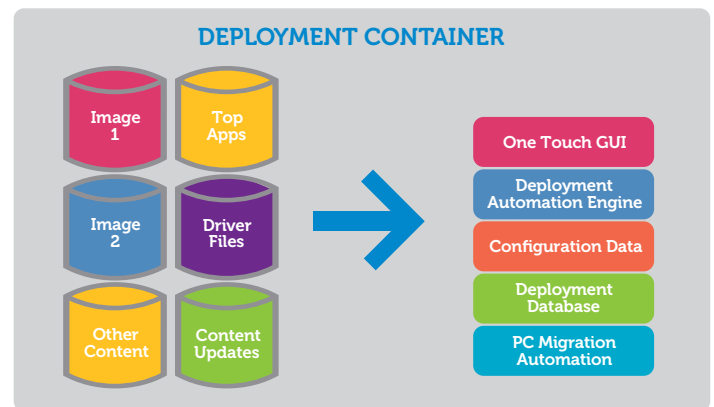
DEPLOYMENT CONTAINER

Image 1

Top Apps

Image 2

Driver Files

Other Content

Content Updates

One Touch GUI

Deployment Automation Engine

Configuration Data

Deployment Database

PC Migration Automation